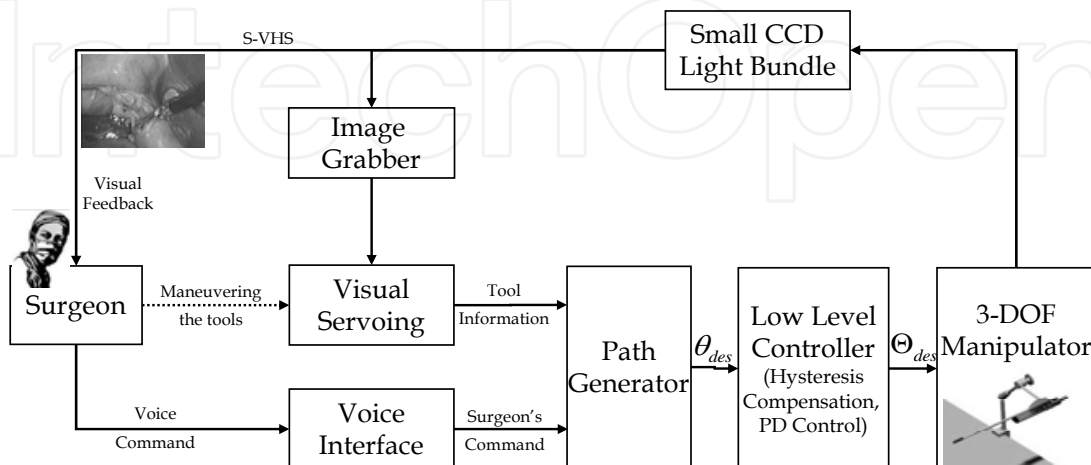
S-VHS

Small CCD Light Bundle

Image Grabber

Visual Feedback

Surgeon

Maneuvering the tools

Visual Servoing

Tool Information

Path Generator

$\theta_{des}$

Low Level Controller (Hysteresis Compensation, PD Control)

$\Theta_{des}$

3-DOF Manipulator

Voice Command

Voice Interface

Surgeon's Command